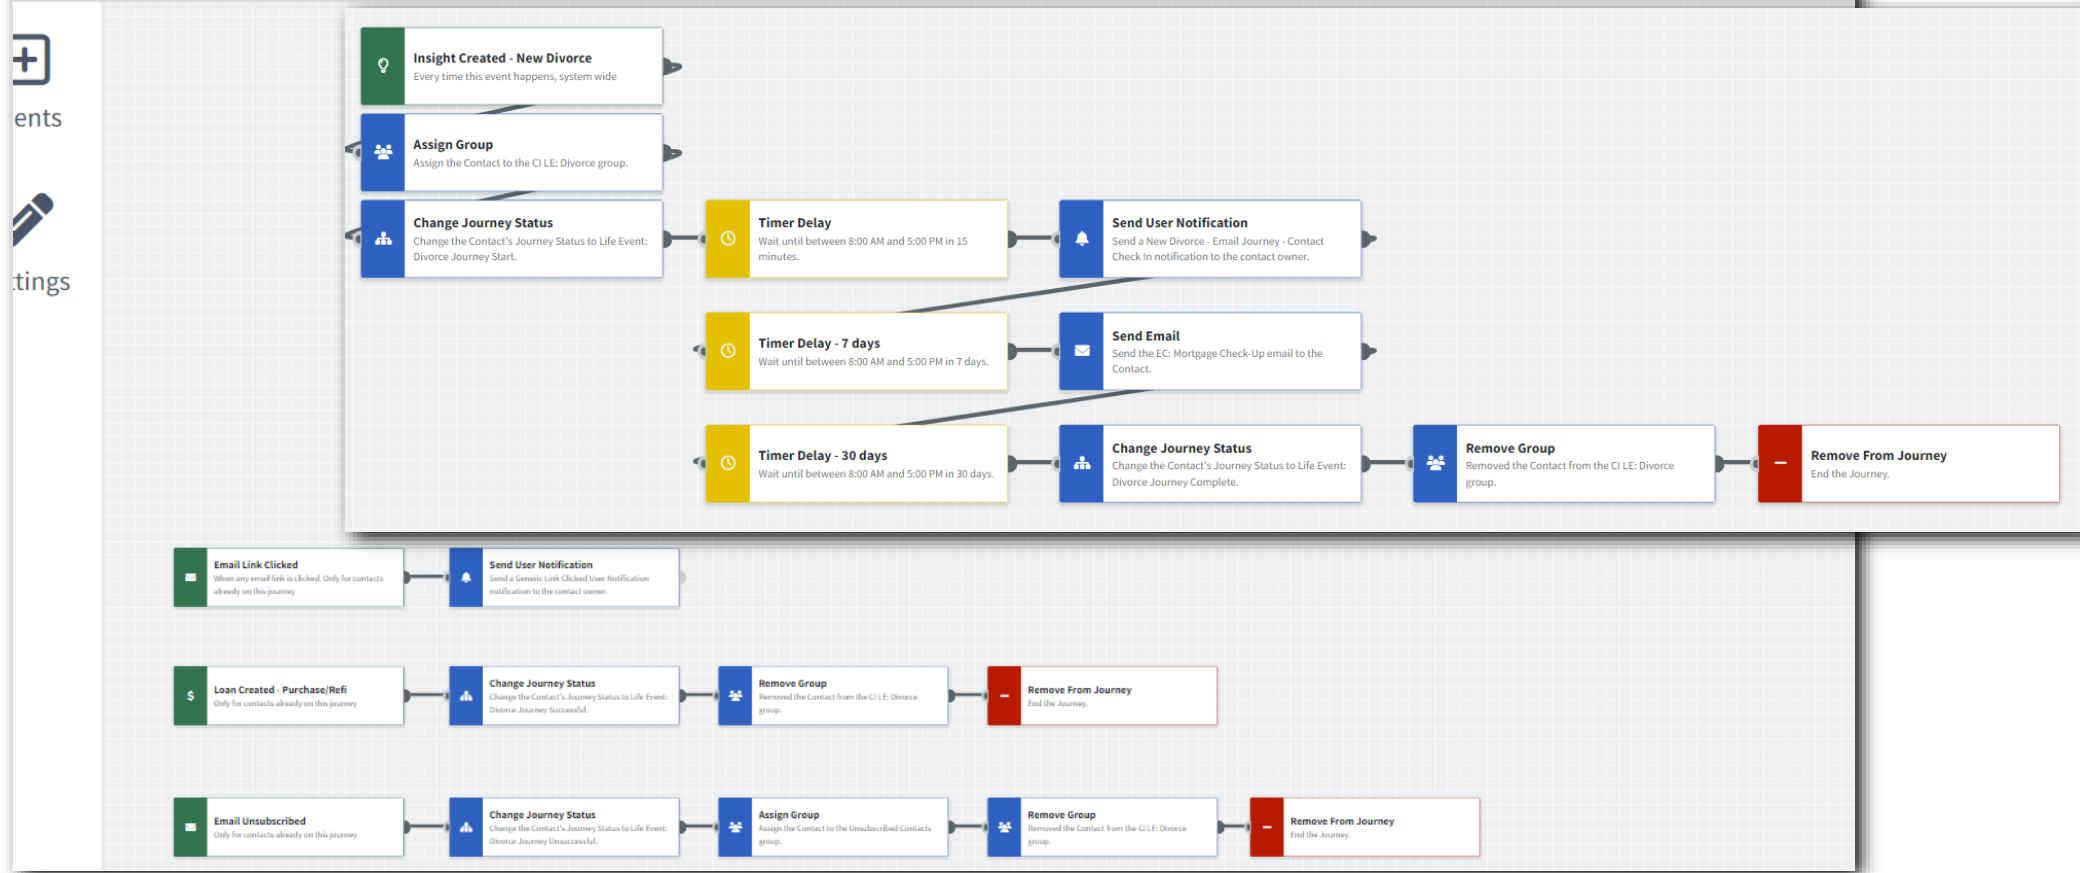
ents

tings

Insight Created - New Divorce
Every time this event happens, system wide

Assign Group
Assign the Contact to the CI LE: Divorce group.

Change Journey Status
Change the Contact's Journey Status to Life Event: Divorce Journey Start.

Timer Delay
Wait until between 8:00 AM and 5:00 PM in 15 minutes.

Send User Notification
Send a New Divorce - Email Journey - Contact Check In notification to the contact owner.

Timer Delay - 7 days
Wait until between 8:00 AM and 5:00 PM in 7 days.

Send Email
Send the EC: Mortgage Check-Up email to the Contact.

Timer Delay - 30 days
Wait until between 8:00 AM and 5:00 PM in 30 days.

Change Journey Status
Change the Contact's Journey Status to Life Event: Divorce Journey Complete.

Remove Group
Removed the Contact from the CI LE: Divorce group.

Remove From Journey
End the Journey.

Email Link Clicked
When any email link is clicked. Only for contacts already on this journey

Send User Notification
Send a Generic Link Clicked User Notification notification to the contact owner.

Loan Created - Purchase/Refi
Only for contacts already on this journey

Change Journey Status
Change the Contact's Journey Status to Life Event: Divorce Journey Successful.

Remove Group
Removed the Contact from the CI LE: Divorce group.

Remove From Journey
End the Journey.

Email Unsubscribed
Only for contacts already on this journey

Change Journey Status
Change the Contact's Journey Status to Life Event: Divorce Journey Unsuccessful.

Assign Group
Assign the Contact to the Unsubscribed Contacts group.

Remove Group
Removed the Contact from the CI LE: Divorce group.

Remove From Journey
End the Journey.